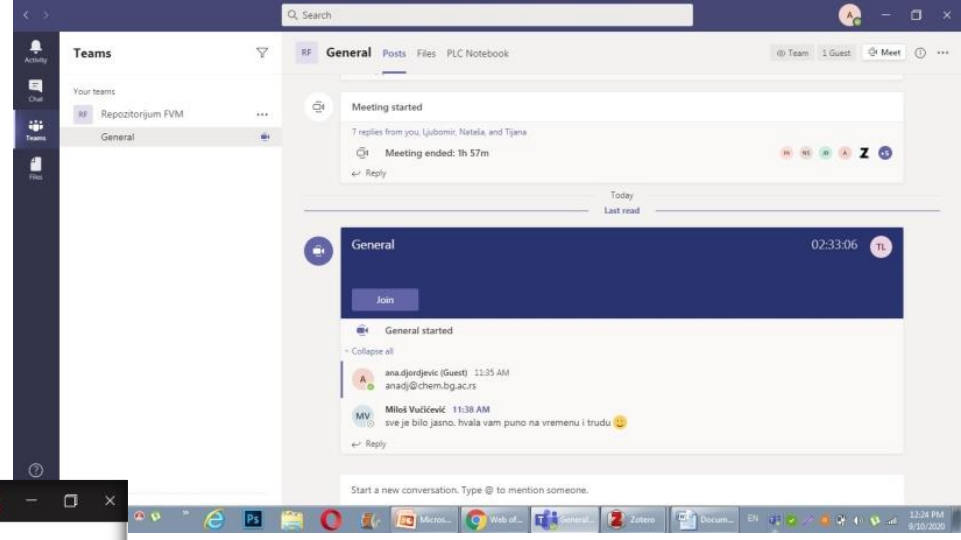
Search

Activity
Chat
Teams
Files

Teams

Your teams
RF Repozitorijum FVM ...
General

RF General Posts Files PLC Notebook

Team 1 Guest Meet ...

Meeting started
7 replies from you, Ljubomir, Nataša, and Tijana
Meeting ended: 1h 57m
Z +5
Reply

Today
Last read

General 02:33:06 TL

Join

General started

Collapse all

ana.djordjevic (Guest) 11:35 AM
anadj@chem.bg.ac.rs

MV Miloš Vučićević 11:38 AM
sve je bilo jasno. hvala vam puno na vremenu i trudu

Reply

Start a new conversation. Type @ to mention someone.

Micros... Web of... General... Zotero Docum... EN 12:24 PM 9/10/2020